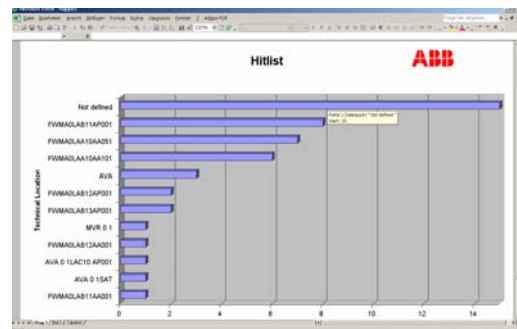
Hitlist

ABB

Technical Location

Not defined
FWMA0LAB11AP001
FWMA0LAA10AA051
FWMA0LAA10AA101
AVA
FWMA0LAB12AP001
FWMA0LAB13AP001
MVR 0 1
FWMA0LAB12AA001
AVA 0 1LAC10 AP001
AVA 0 1SAT
FWMA0LAB11AA001

0
2
4
6
8
10
12
14

Reihe 1 Datenpunkt "Not defined" Wert: 15